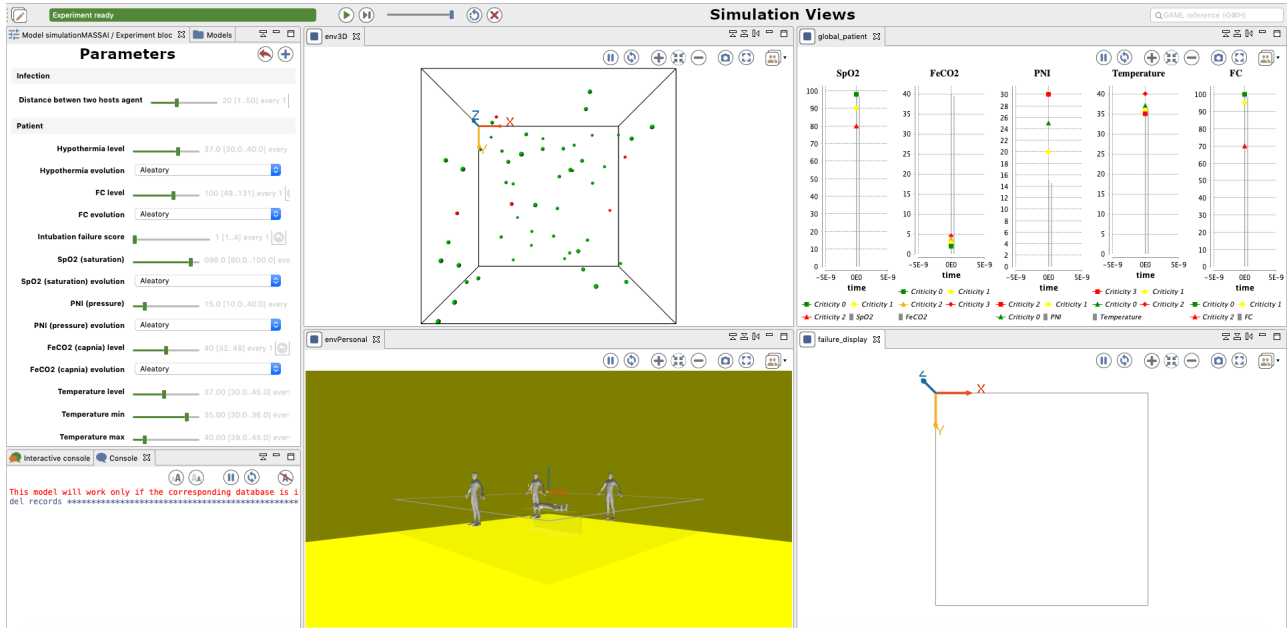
Experiment ready

Simulation Views

GAML reference (⌘H)

Model simulationMASSAI / Experiment bloc  Models

Parameters

Infection

Distance betwen two hosts agent  20 [1..50] every 1

Patient

Hypothermia level  37.0 [30.0..40.0] every

Hypothermia evolution  Aleatory

FC level  100 [49..131] every 1

FC evolution  Aleatory

Intubation failure score  1 [1..4] every 1

SpO2 (saturation)  098.0 [80.0..100.0] eve

SpO2 (saturation) evolution  Aleatory

PNI (pressure)  15.0 [10.0..40.0] every

PNI (pressure) evolution  Aleatory

FeCO2 (capnia) level  40 [32..48] every 1

FeCO2 (capnia) evolution  Aleatory

Temperature level  37.00 [30.0..45.0] every

Temperature min  35.00 [30.0..36.0] every

Temperature max  40.00 [39.0..45.0] every

Interactive console  Console

This model will work only if the corresponding database is i
del records ****************************************************

env3D

Z X Y

envPersonal

global_patient

SpO2  FeCO2  PNI  Temperature  FC

100 90 80 70 60 50 40 30 20 10 0
40 35 30 25 20 15 10 5 0
30 28 26 24 22 20 18 16 14 12 10
40 35 30 25 20 15 10 5 0
100 90 80 70 60 50 40 30 20 10 0

−5E−9 0E0 5E−9
time

Criticity 0  Criticity 1  Criticity 2  SpO2
Criticity 0  Criticity 1  Criticity 2  Criticity 3  FeCO2
Criticity 2  Criticity 1  Criticity 0  PNI
Criticity 3  Criticity 1  Criticity 2  Temperature
Criticity 0  Criticity 1  Criticity 2  FC

failure_display

Z X Y